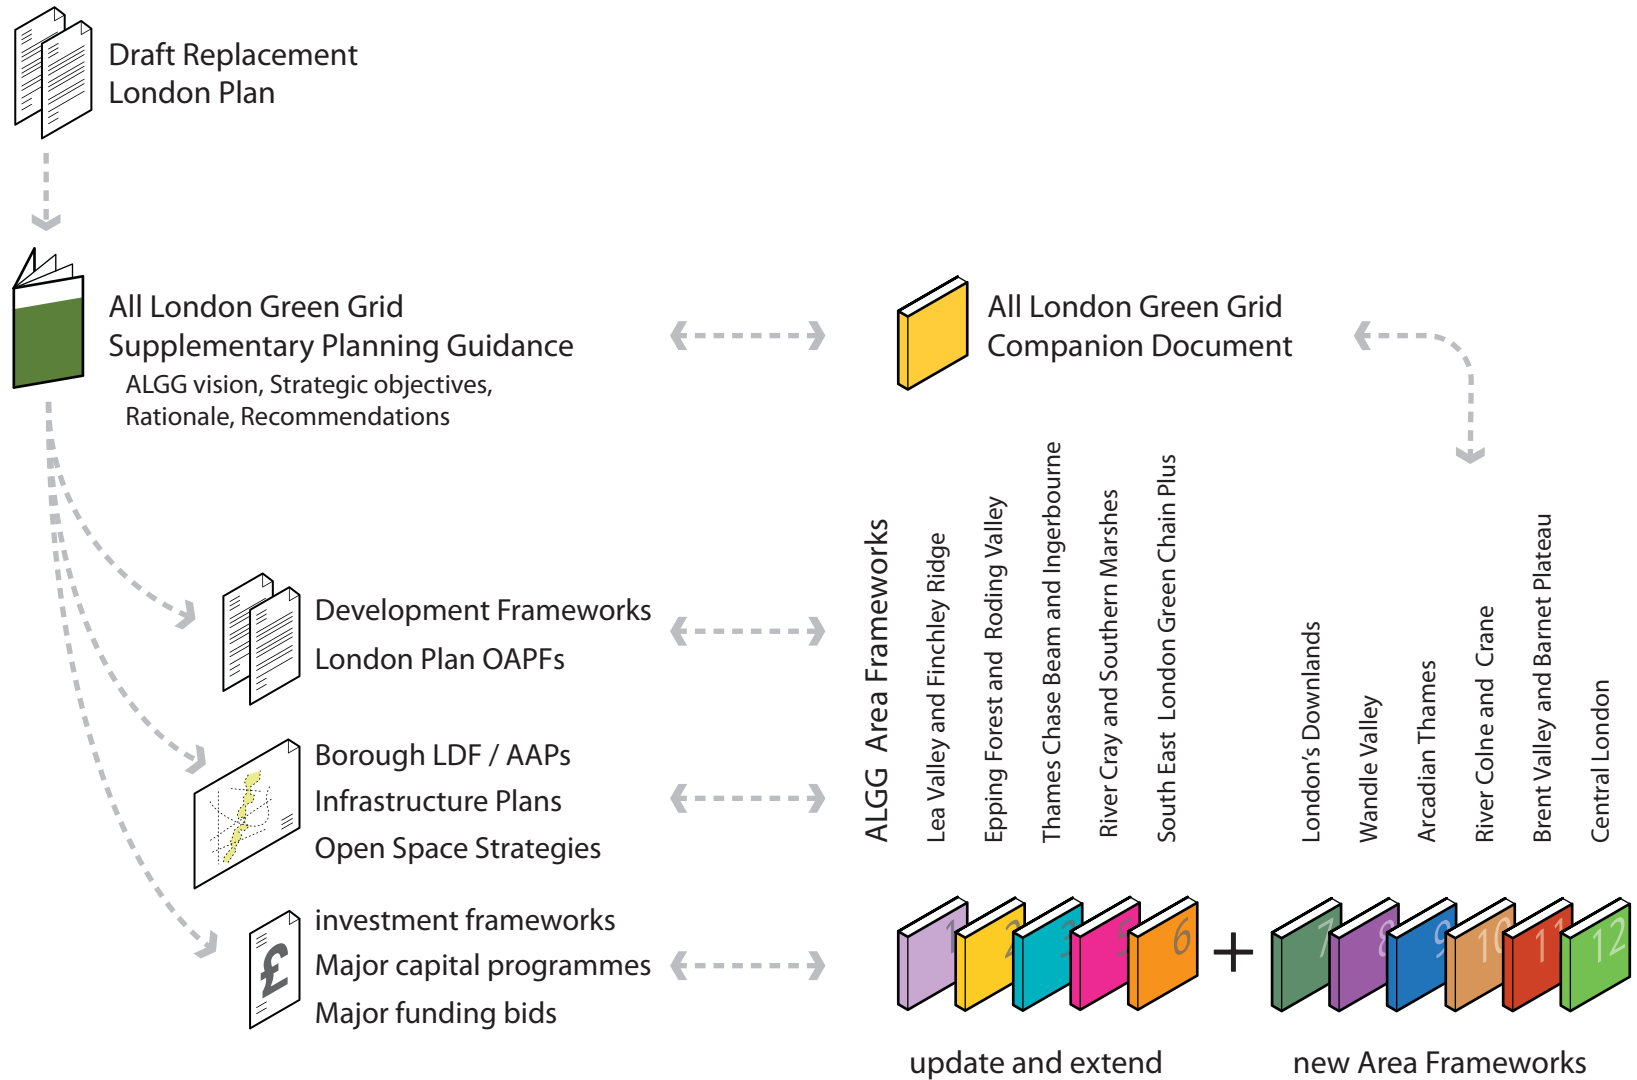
Draft Replacement London Plan

All London Green Grid Supplementary Planning Guidance

ALGG vision, Strategic objectives, Rationale, Recommendations

All London Green Grid Companion Document

Development Frameworks

London Plan OAPFs

Borough LDF / AAPs

Infrastructure Plans

Open Space Strategies

investment frameworks

Major capital programmes

Major funding bids

ALGG Area Frameworks

Lea Valley and Finchley Ridge

Epping Forest and Roding Valley

Thames Chase Beam and Ingerbourne

River Cray and Southern Marshes

South East London Green Chain Plus

London's Downlands

Wandle Valley

Arcadian Thames

River Colne and Crane

Brent Valley and Barnet Plateau

Central London

1 2 3 5 6 + 7 8 9 10 11 12

update and extend

new Area Frameworks